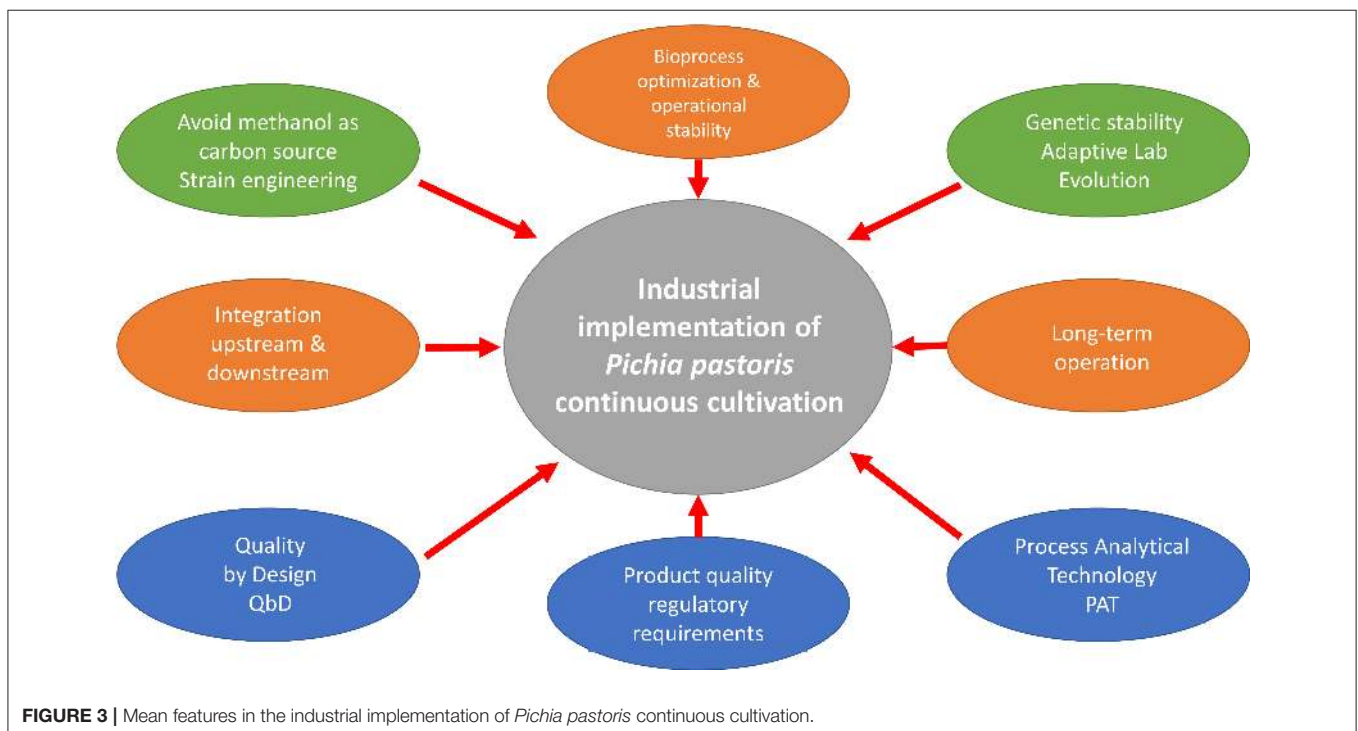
Bioprocess optimization & operational stability

Avoid methanol as carbon source Strain engineering

Genetic stability Adaptive Lab Evolution

Integration upstream & downstream

Industrial implementation of *Pichia pastoris* continuous cultivation

Long-term operation

Quality by Design QbD

Product quality regulatory requirements

Process Analytical Technology PAT

**FIGURE 3 |** Mean features in the industrial implementation of *Pichia pastoris* continuous cultivation.